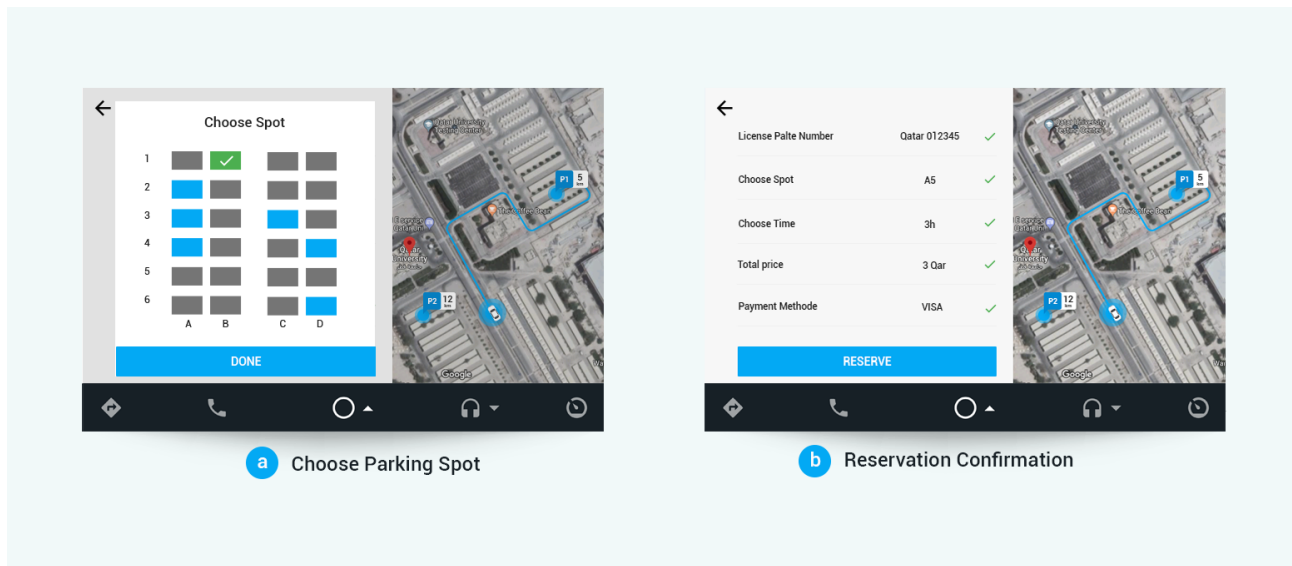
Choose Spot

1
2
3
4
5
6

A B C D

DONE

P1 5 km
P2 12 km
Qatar University
Google

a Choose Parking Spot

| License Palte Number | Qatar 012345 |
|---|---|
| Choose Spot | A5 |
| Choose Time | 3h |
| Total price | 3 Qar |
| Payment Methode | VISA |

RESERVE

P1 5 km
P2 12 km
Qatar University
Google

b Reservation Confirmation